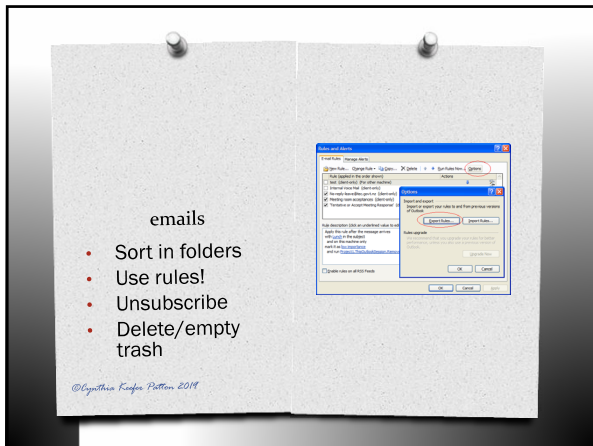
emails

- Sort in folders
- Use rules!
- Unsubscribe
- Delete/empty trash

©Cynthia Keefer Patton 2014

Rules and Alerts

E-mail Rules | Manage Alerts

New Rule... | Change Rule | Copy... | Delete | Run Rules Now... | Options

Rule (applied in the order shown) | Actions

Options

Import and export
Import or export your rules to and from previous versions of Outlook

Export Rules... | Import Rules...

Rules upgrade

Upgrade Now

OK | Cancel

Rule description (click an underlined value to edit):

Enable rules on all RSS Feeds

OK | Cancel | Apply